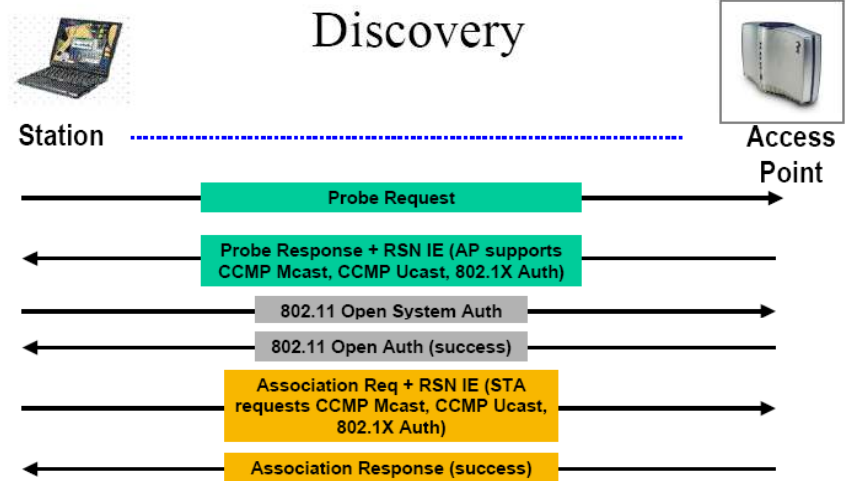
Discovery

Station

Access Point

Probe Request

Probe Response + RSN IE (AP supports CCMP Mcast, CCMP Ucast, 802.1X Auth)

802.11 Open System Auth

802.11 Open Auth (success)

Association Req + RSN IE (STA requests CCMP Mcast, CCMP Ucast, 802.1X Auth)

Association Response (success)